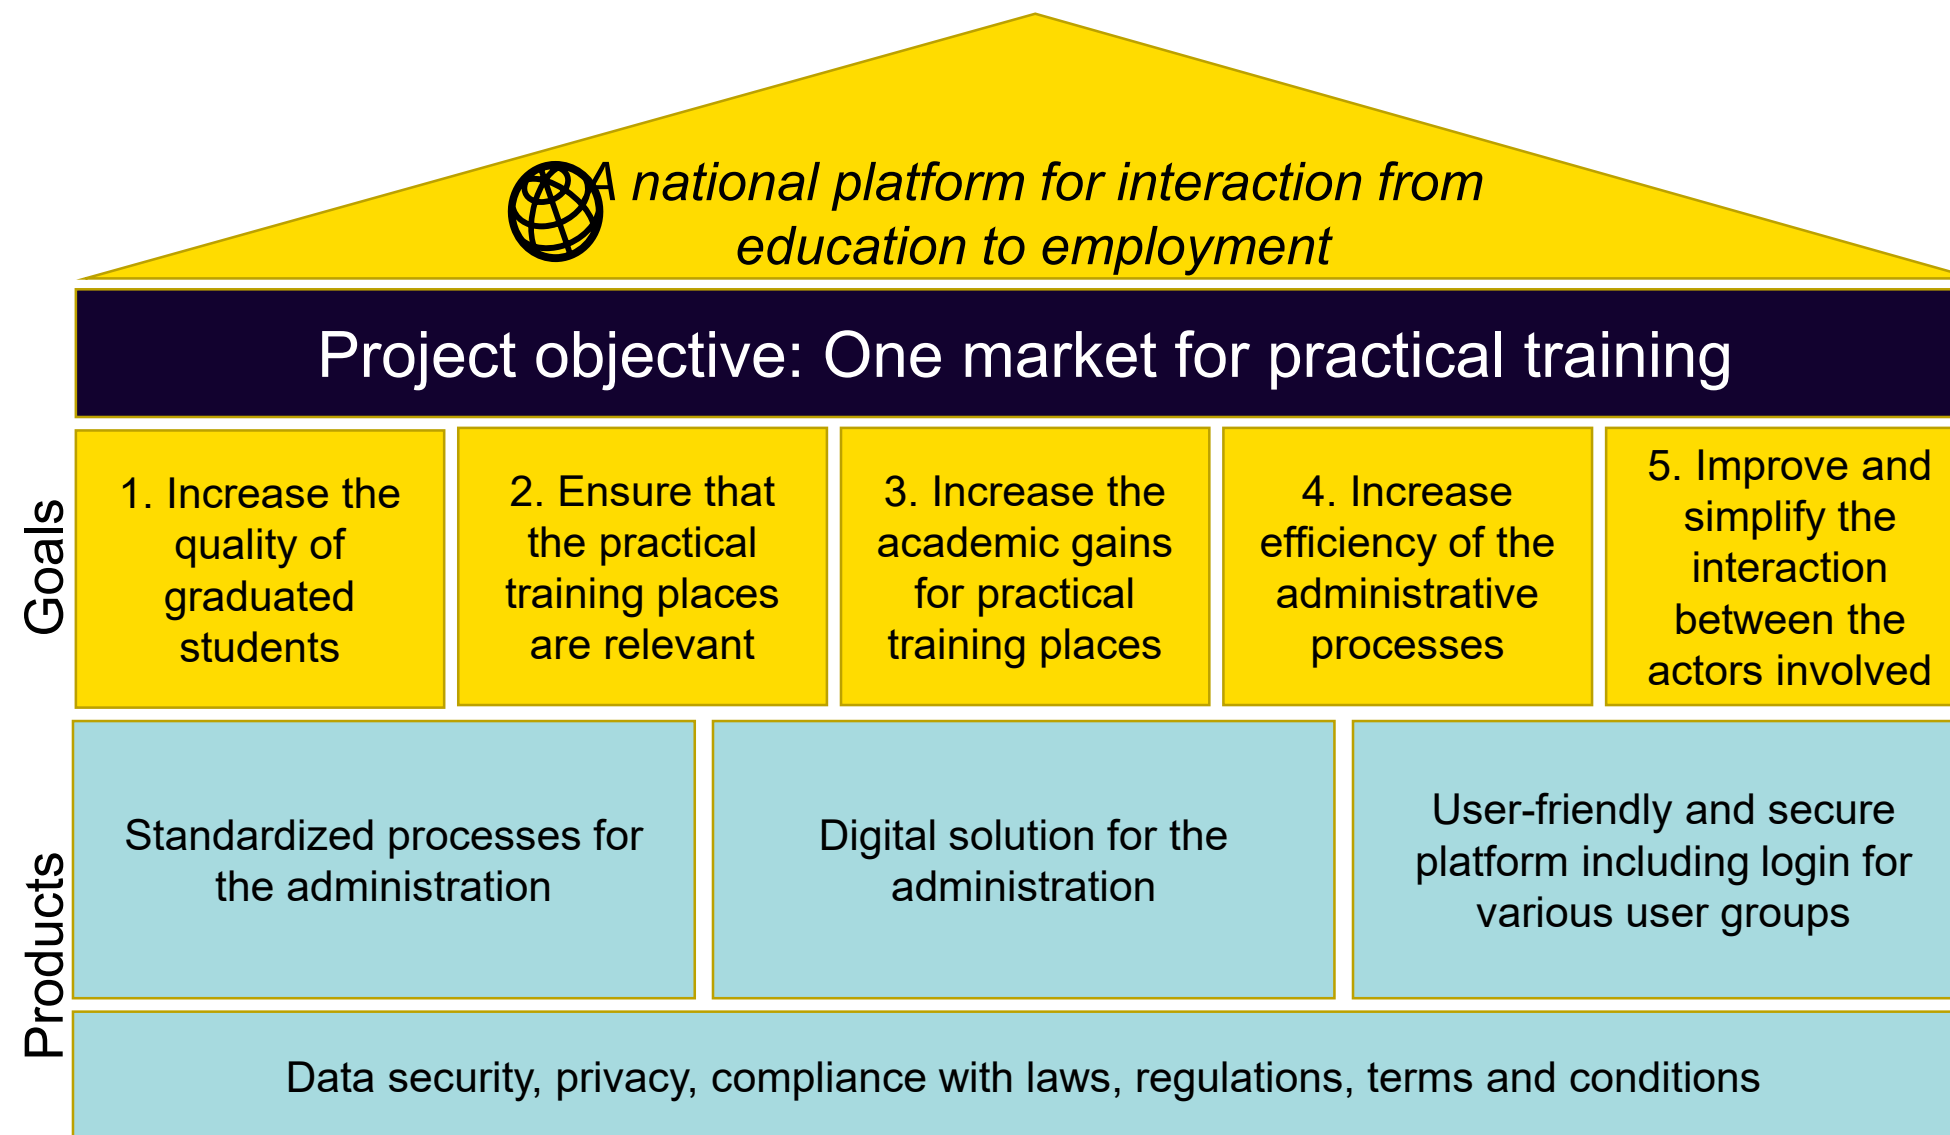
A national platform for interaction from education to employment

Project objective: One market for practical training

Goals

1. Increase the quality of graduated students

2. Ensure that the practical training places are relevant

3. Increase the academic gains for practical training places

4. Increase efficiency of the administrative processes

5. Improve and simplify the interaction between the actors involved

Products

Standardized processes for the administration

Digital solution for the administration

User-friendly and secure platform including login for various user groups

Data security, privacy, compliance with laws, regulations, terms and conditions